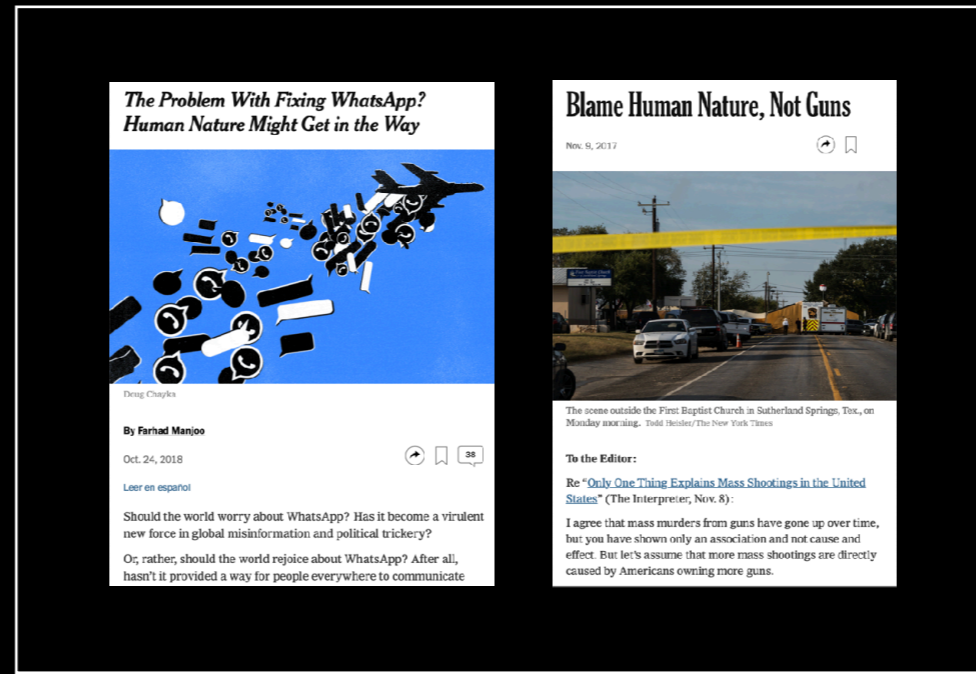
The Problem With Fixing WhatsApp? Human Nature Might Get in the Way

Doug Chayka

By Farhad Manjoo

Oct. 24, 2018

38

Leer en español

Should the world worry about WhatsApp? Has it become a virulent new force in global misinformation and political trickery?

Or, rather, should the world rejoice about WhatsApp? After all, hasn't it provided a way for people everywhere to communicate

Blame Human Nature, Not Guns

Nov. 9, 2017

The scene outside the First Baptist Church in Sutherland Springs, Tex., on Monday morning. Todd Heisler/The New York Times

To the Editor:

Re "Only One Thing Explains Mass Shootings in the United States" (The Interpreter, Nov. 8):

I agree that mass murders from guns have gone up over time, but you have shown only an association and not cause and effect. But let's assume that more mass shootings are directly caused by Americans owning more guns.